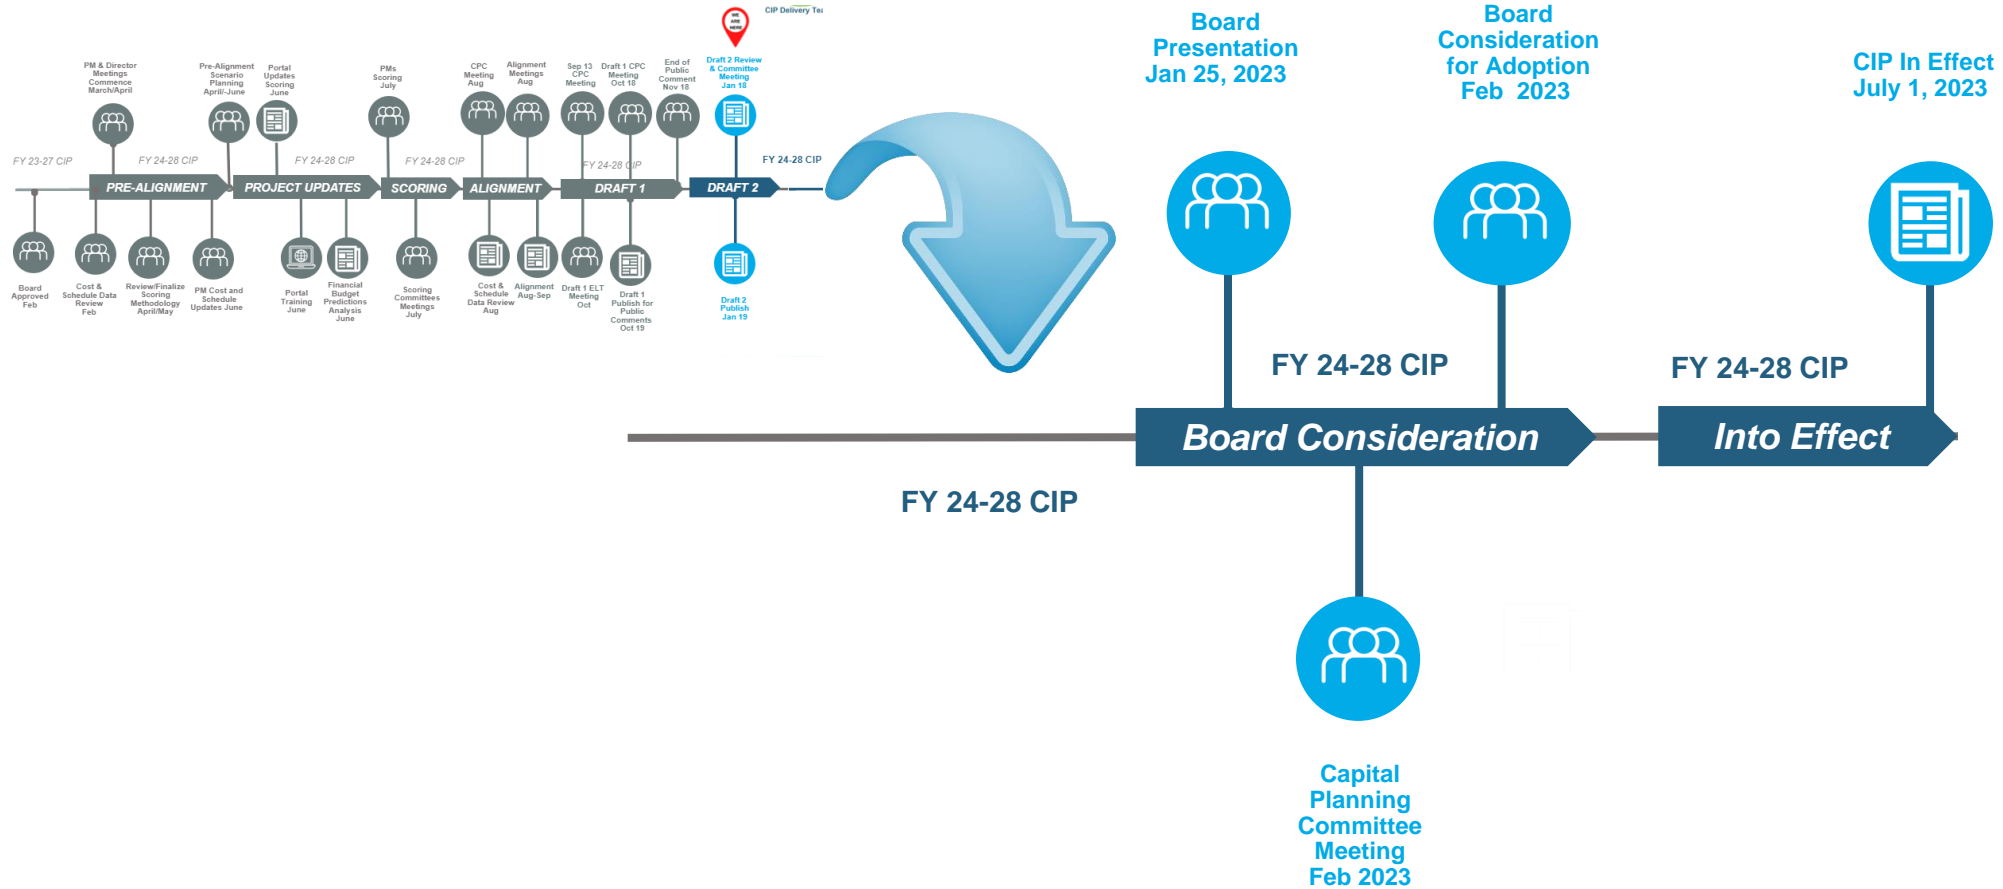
CIP Delivery Te

WE ARE HERE

PM & Director Meetings Commence March/April

Pre-Alignment Scenario Planning April/June

Portal Updates Scoring June

PMs Scoring July

CPC Meeting Aug

Alignment Meetings Aug

Sep 13 CPC Meeting

Draft 1 CPC Meeting Oct 18

End of Public Comment Nov 18

Draft 2 Review & Committee Meeting Jan 18

FY 23-27 CIP

FY 24-28 CIP

FY 24-28 CIP

FY 24-28 CIP

FY 24-28 CIP

FY 24-28 CIP

PRE-ALIGNMENT

PROJECT UPDATES

SCORING

ALIGNMENT

DRAFT 1

DRAFT 2

Board Approved Feb

Cost & Schedule Data Review Feb

Review/Finalize Scoring Methodology April/May

PM Cost and Schedule Updates June

Portal Training June

Financial Budget Predictions Analysis June

Scoring Committees Meetings July

Cost & Schedule Data Review Aug

Alignment Aug-Sep

Draft 1 ELT Meeting Oct

Draft 1 Publish for Public Comments Oct 19

Draft 2 Publish Jan 19

Board Presentation Jan 25, 2023

Board Consideration for Adoption Feb 2023

CIP In Effect July 1, 2023

FY 24-28 CIP

FY 24-28 CIP

Board Consideration

Into Effect

FY 24-28 CIP

Capital Planning Committee Meeting Feb 2023